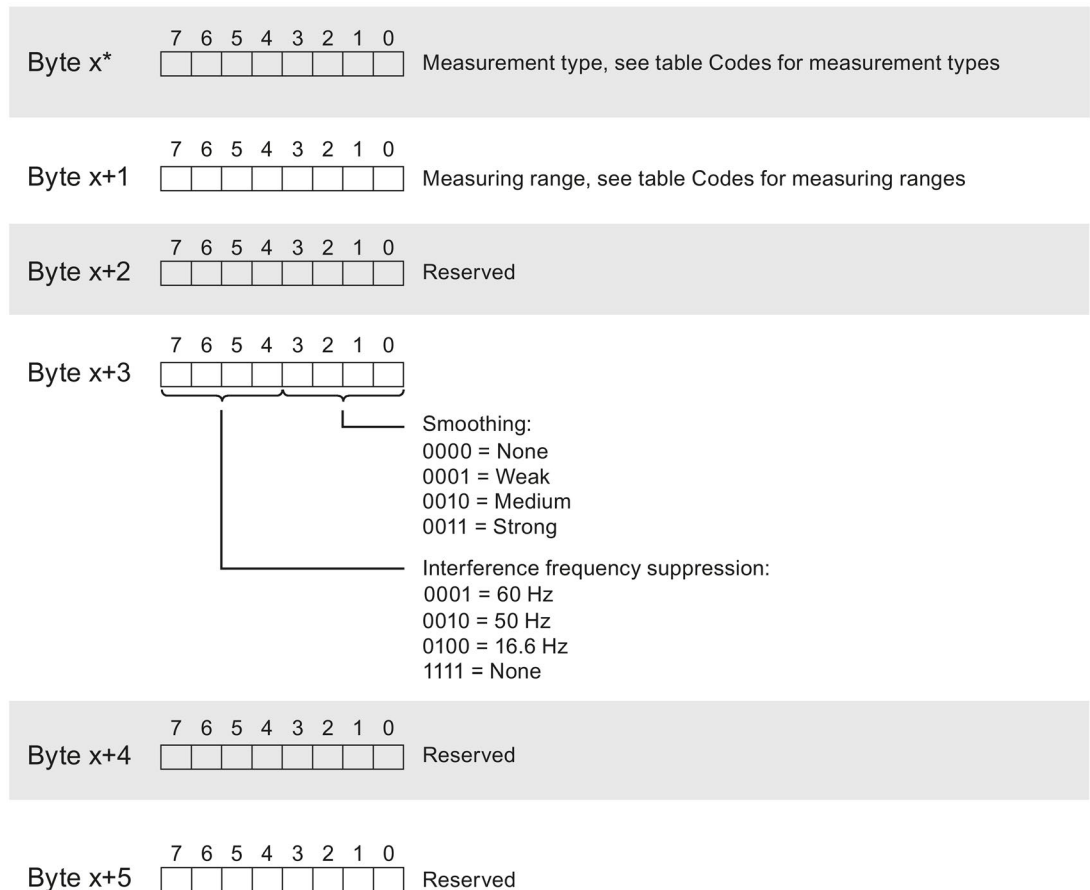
Byte x*
7 6 5 4 3 2 1 0
Measurement type, see table Codes for measurement types

Byte x+1
7 6 5 4 3 2 1 0
Measuring range, see table Codes for measuring ranges

Byte x+2
7 6 5 4 3 2 1 0
Reserved

Byte x+3
7 6 5 4 3 2 1 0

Smoothing:
0000 = None
0001 = Weak
0010 = Medium
0011 = Strong

Interference frequency suppression:
0001 = 60 Hz
0010 = 50 Hz
0100 = 16.6 Hz
1111 = None

Byte x+4
7 6 5 4 3 2 1 0
Reserved

Byte x+5
7 6 5 4 3 2 1 0
Reserved